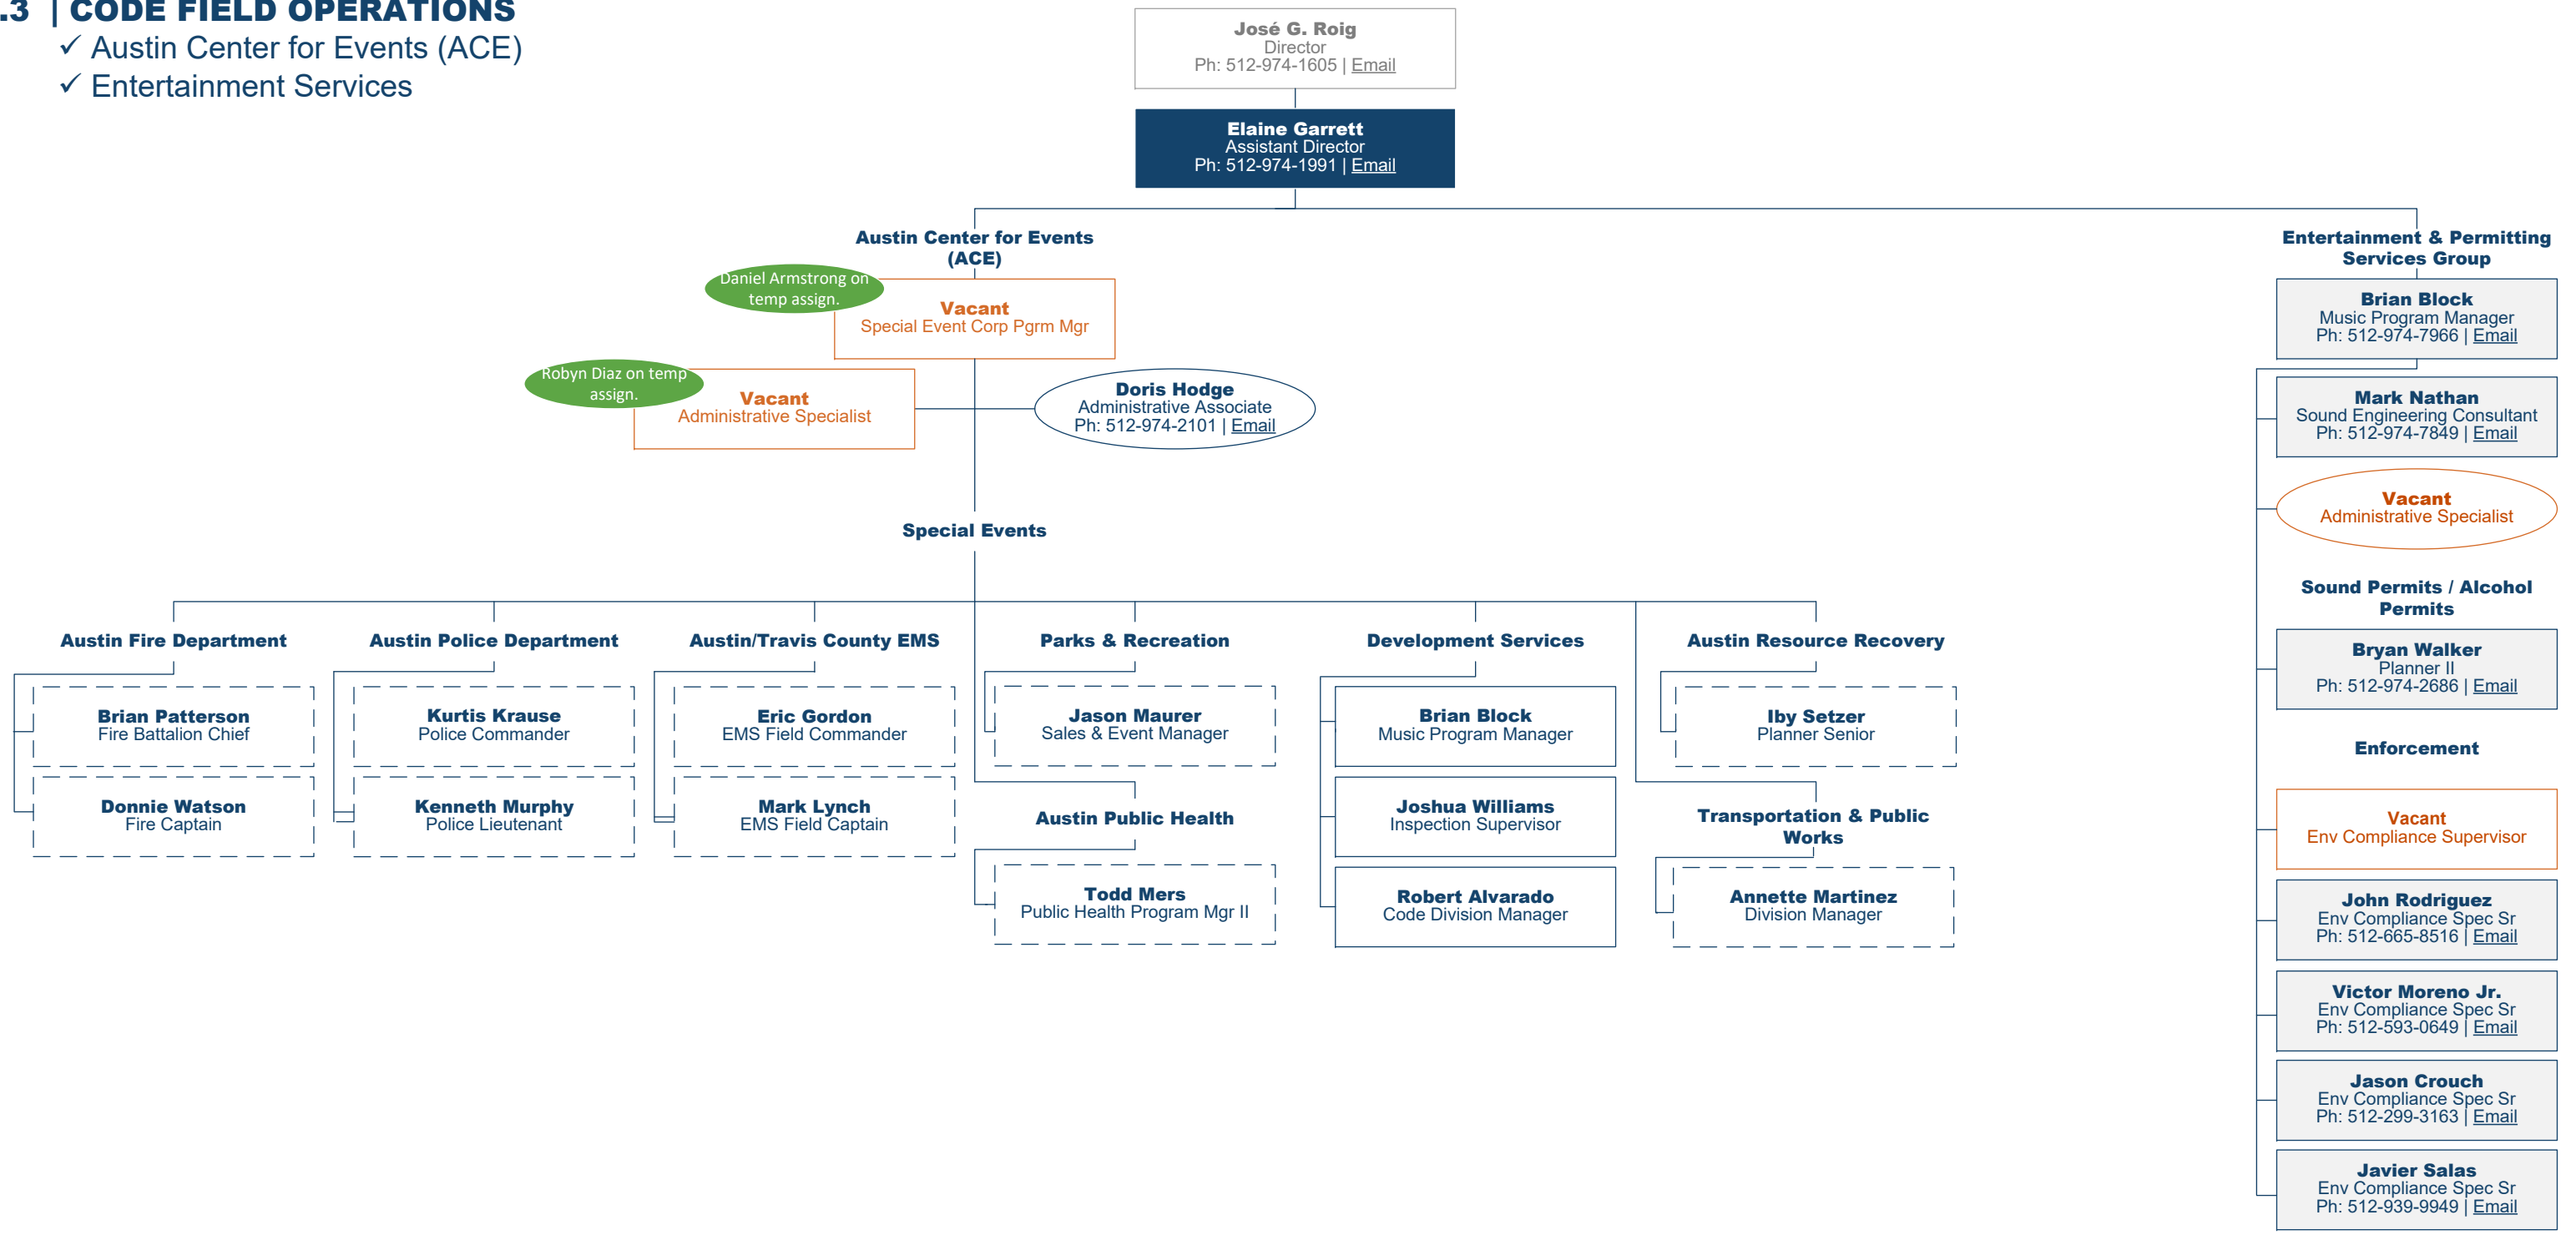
.3 | CODE FIELD OPERATIONS
✓ Austin Center for Events (ACE)
✓ Entertainment Services

José G. Roig
Director
Ph: 512-974-1605 | Email

Elaine Garrett
Assistant Director
Ph: 512-974-1991 | Email

Austin Center for Events (ACE)

Daniel Armstrong on temp assign.

Vacant
Special Event Corp Pgrm Mgr

Robyn Diaz on temp assign.

Vacant
Administrative Specialist

Doris Hodge
Administrative Associate
Ph: 512-974-2101 | Email

Special Events

Austin Fire Department

Brian Patterson
Fire Battalion Chief

Donnie Watson
Fire Captain

Austin Police Department

Kurtis Krause
Police Commander

Kenneth Murphy
Police Lieutenant

Austin/Travis County EMS

Eric Gordon
EMS Field Commander

Mark Lynch
EMS Field Captain

Parks & Recreation

Jason Maurer
Sales & Event Manager

Austin Public Health

Todd Mers
Public Health Program Mgr II

Development Services

Brian Block
Music Program Manager

Joshua Williams
Inspection Supervisor

Robert Alvarado
Code Division Manager

Austin Resource Recovery

Iby Setzer
Planner Senior

Transportation & Public Works

Annette Martinez
Division Manager

Entertainment & Permitting Services Group

Brian Block
Music Program Manager
Ph: 512-974-7966 | Email

Mark Nathan
Sound Engineering Consultant
Ph: 512-974-7849 | Email

Vacant
Administrative Specialist

Sound Permits / Alcohol Permits

Bryan Walker
Planner II
Ph: 512-974-2686 | Email

Enforcement

Vacant
Env Compliance Supervisor

John Rodriguez
Env Compliance Spec Sr
Ph: 512-665-8516 | Email

Victor Moreno Jr.
Env Compliance Spec Sr
Ph: 512-593-0649 | Email

Jason Crouch
Env Compliance Spec Sr
Ph: 512-299-3163 | Email

Javier Salas
Env Compliance Spec Sr
Ph: 512-939-9949 | Email